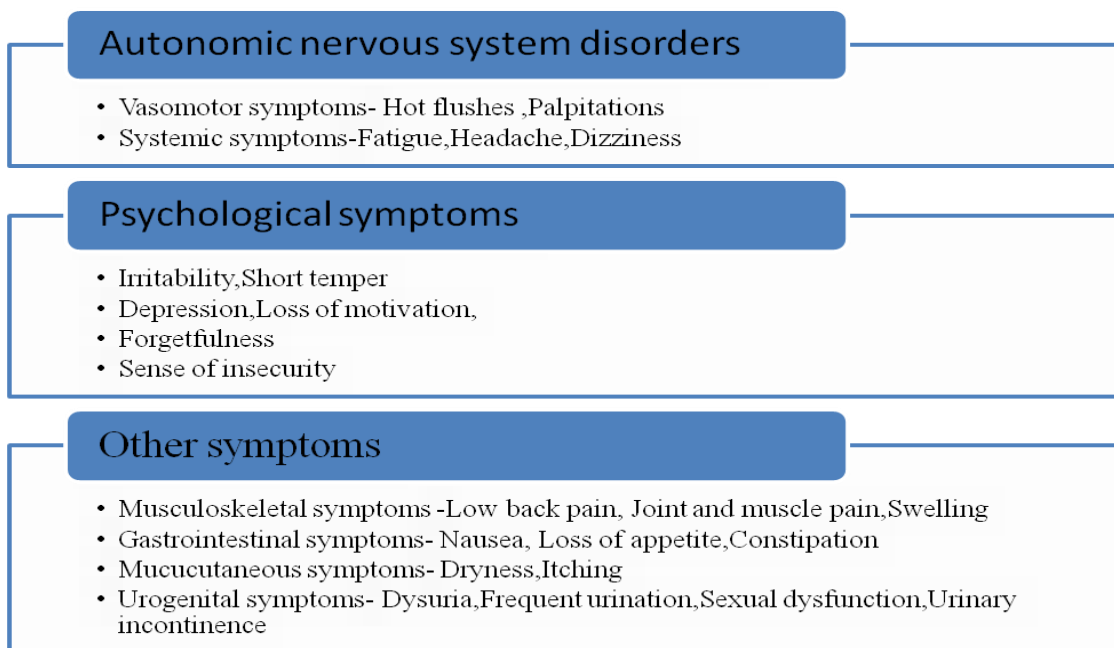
Autonomic nervous system disorders

• Vasomotor symptoms- Hot flushes ,Palpitations
• Systemic symptoms-Fatigue,Headache,Dizziness

Psychological symptoms

• Irritability,Short temper
• Depression,Loss of motivation,
• Forgetfulness
• Sense of insecurity

Other symptoms

• Musculoskeletal symptoms -Low back pain, Joint and muscle pain,Swelling
• Gastrointestinal symptoms- Nausea, Loss of appetite,Constipation
• Mucucutaneous symptoms- Dryness,Itching
• Urogenital symptoms- Dysuria,Frequent urination,Sexual dysfunction,Urinary incontinence